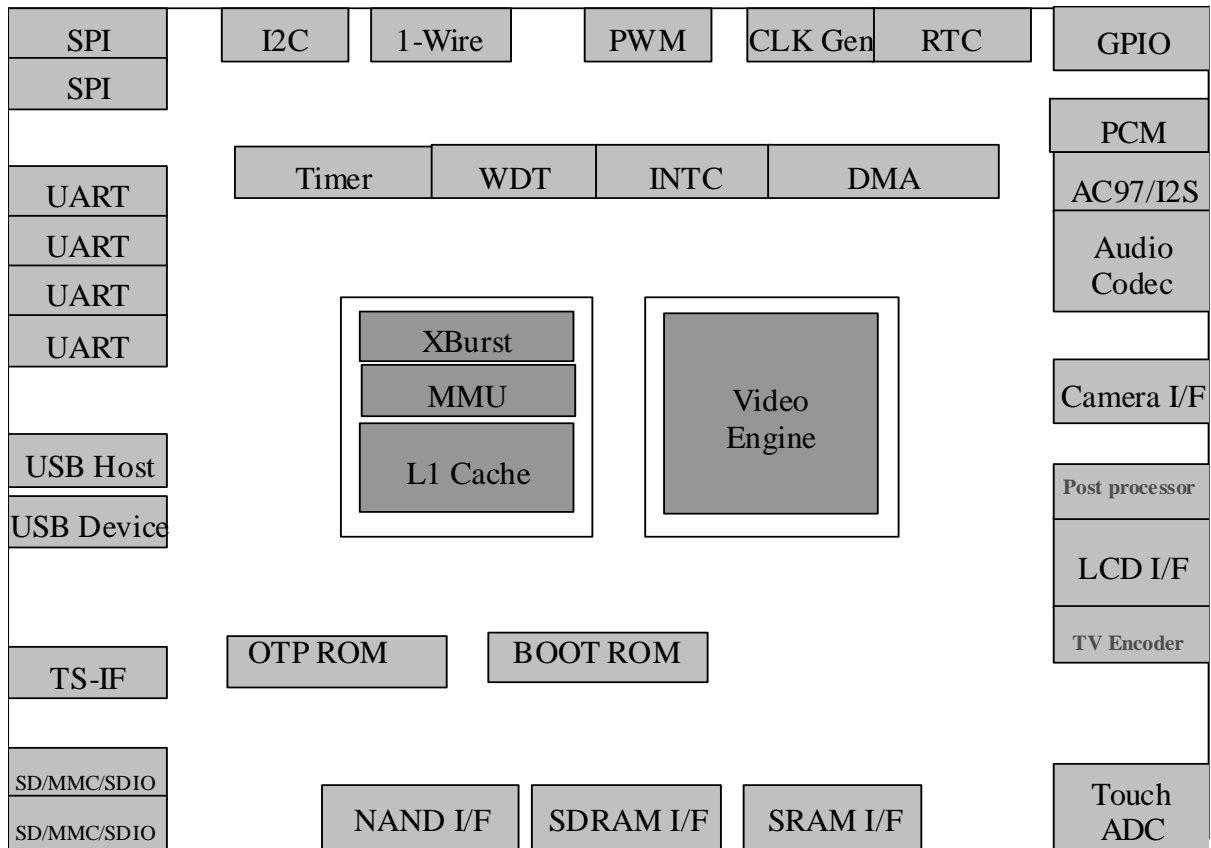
SPI
SPI

I2C

1-Wire

PWM

CLK Gen

RTC

GPIO

Timer

WDT

INTC

DMA

PCM
AC97/I2S
Audio Codec

UART
UART
UART
UART

XBurst
MMU
L1 Cache

Video Engine

Camera I/F

USB Host
USB Device

Post processor
LCD I/F
TV Encoder

TS-IF

OTP ROM

BOOT ROM

SD/MMC/SDIO
SD/MMC/SDIO

NAND I/F

SDRAM I/F

SRAM I/F

Touch ADC